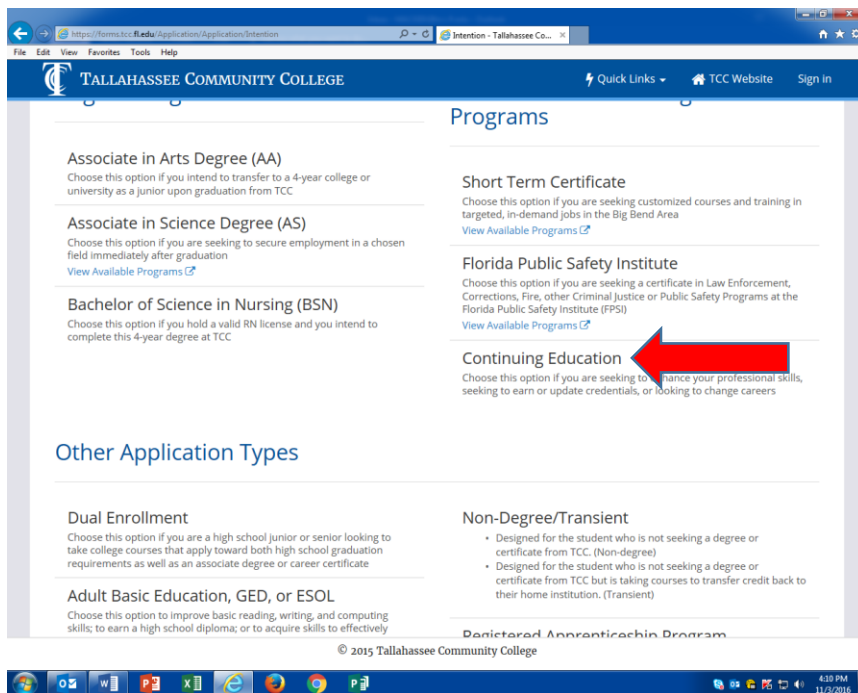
https://forms.tcc.fl.edu/Application/Application/Intention

Intention - Tallahassee Co...

File Edit View Favorites Tools Help

TALLAHASSEE COMMUNITY COLLEGE

Quick Links

TCC Website

Sign in

Programs

Associate in Arts Degree (AA)
Choose this option if you intend to transfer to a 4-year college or university as a junior upon graduation from TCC

Associate in Science Degree (AS)
Choose this option if you are seeking to secure employment in a chosen field immediately after graduation
View Available Programs

Bachelor of Science in Nursing (BSN)
Choose this option if you hold a valid RN license and you intend to complete this 4-year degree at TCC

Short Term Certificate
Choose this option if you are seeking customized courses and training in targeted, in-demand jobs in the Big Bend Area
View Available Programs

Florida Public Safety Institute
Choose this option if you are seeking a certificate in Law Enforcement, Corrections, Fire, other Criminal Justice or Public Safety Programs at the Florida Public Safety Institute (FPSI)
View Available Programs

Continuing Education
Choose this option if you are seeking to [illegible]nhance your professional skills, seeking to earn or update credentials, or looking to change careers

Other Application Types

Dual Enrollment
Choose this option if you are a high school junior or senior looking to take college courses that apply toward both high school graduation requirements as well as an associate degree or career certificate

Adult Basic Education, GED, or ESOL
Choose this option to improve basic reading, writing, and computing skills; to earn a high school diploma; or to acquire skills to effectively

Non-Degree/Transient
• Designed for the student who is not seeking a degree or certificate from TCC. (Non-degree)
• Designed for the student who is not seeking a degree or certificate from TCC but is taking courses to transfer credit back to their home institution. (Transient)

Registered Apprenticeship Program

© 2015 Tallahassee Community College

4:10 PM
11/3/2016